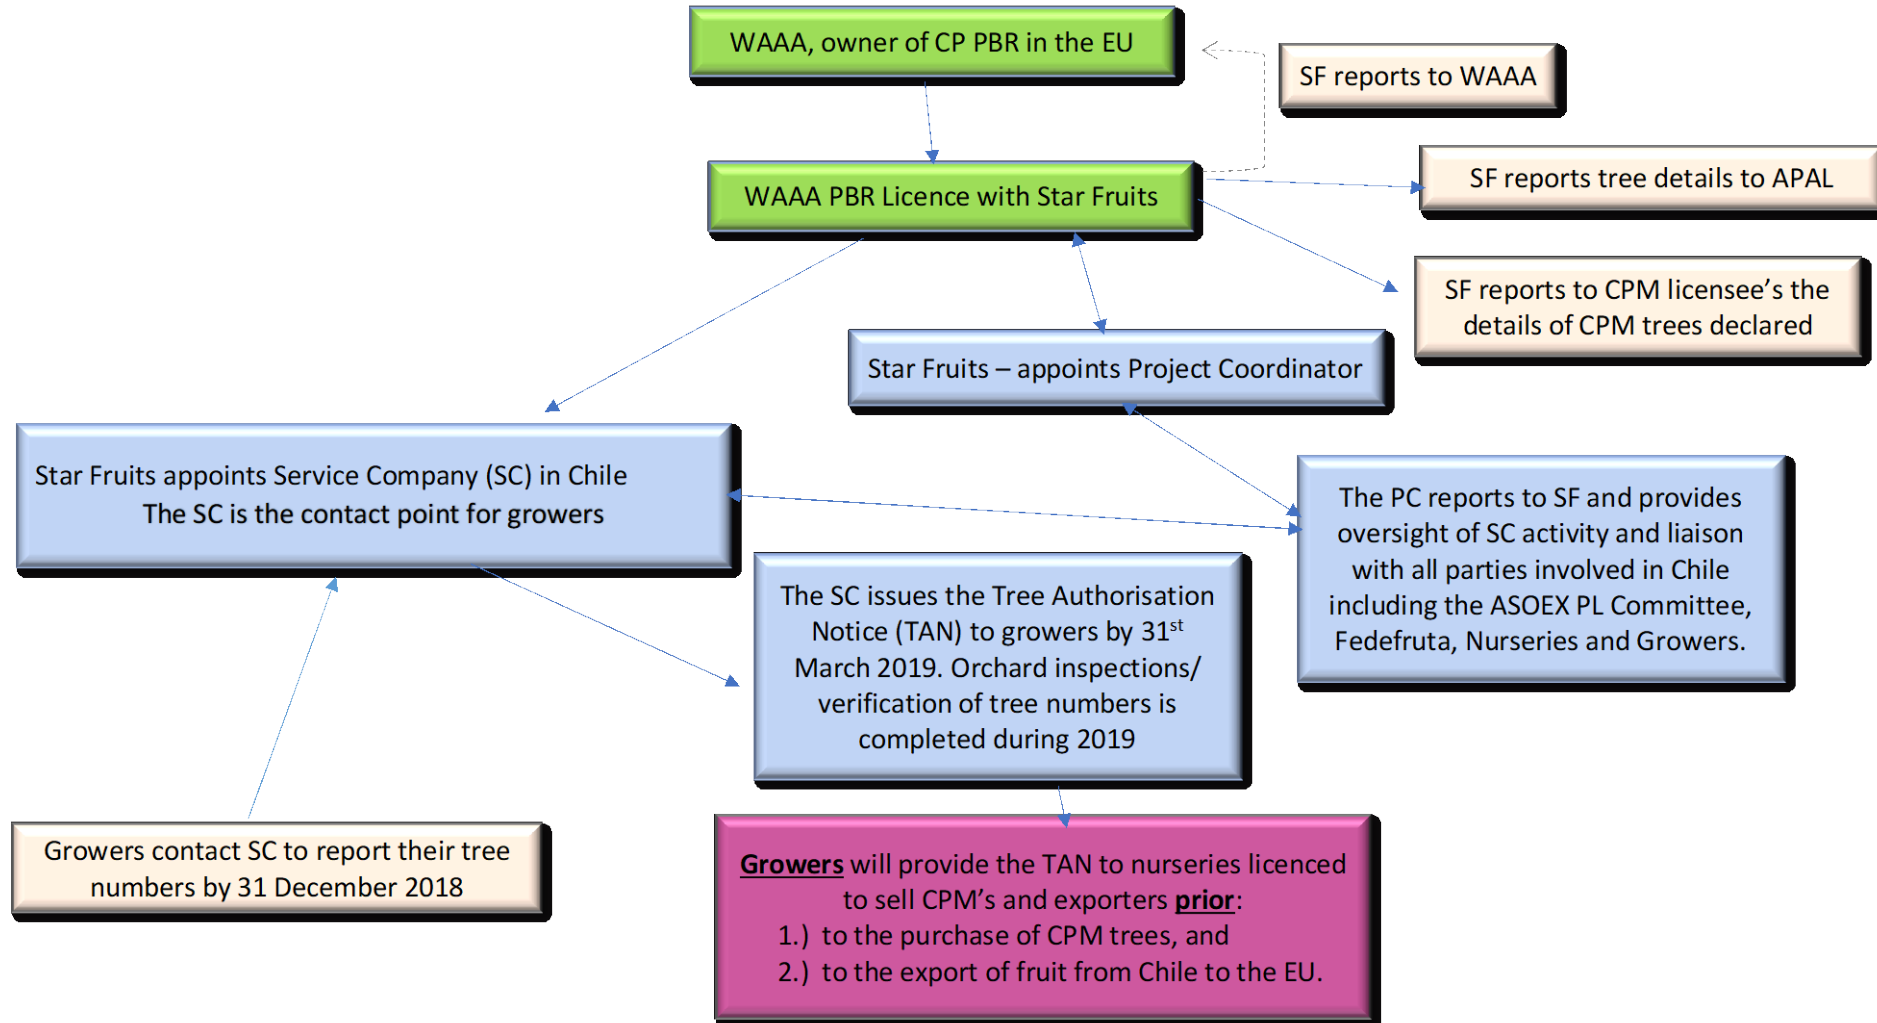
WAAA, owner of CP PBR in the EU

SF reports to WAAA

WAAA PBR Licence with Star Fruits

SF reports tree details to APAL

SF reports to CPM licensee's the details of CPM trees declared

Star Fruits – appoints Project Coordinator

Star Fruits appoints Service Company (SC) in Chile
The SC is the contact point for growers

The PC reports to SF and provides oversight of SC activity and liaison with all parties involved in Chile including the ASOEX PL Committee, Fedefruta, Nurseries and Growers.

The SC issues the Tree Authorisation Notice (TAN) to growers by 31$^{st}$ March 2019. Orchard inspections/ verification of tree numbers is completed during 2019

Growers contact SC to report their tree numbers by 31 December 2018

Growers will provide the TAN to nurseries licenced to sell CPM's and exporters prior:
1.) to the purchase of CPM trees, and
2.) to the export of fruit from Chile to the EU.